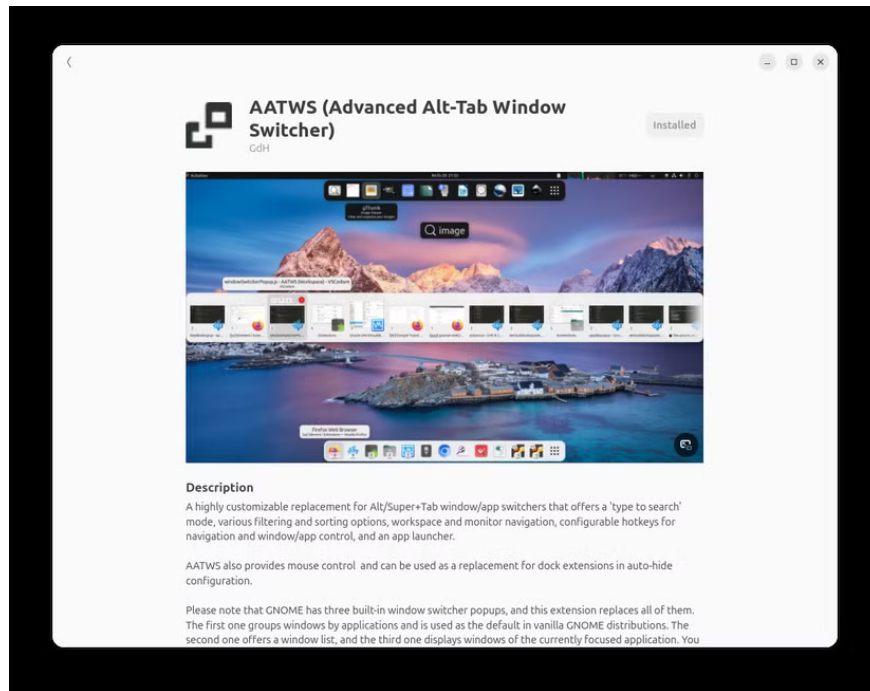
AATWS (Advanced Alt-Tab Window Switcher)

GdH

Installed

image

Description

A highly customizable replacement for Alt/Super+Tab window/app switchers that offers a 'type to search' mode, various filtering and sorting options, workspace and monitor navigation, configurable hotkeys for navigation and window/app control, and an app launcher.

AATWS also provides mouse control and can be used as a replacement for dock extensions in auto-hide configuration.

Please note that GNOME has three built-in window switcher popups, and this extension replaces all of them. The first one groups windows by applications and is used as the default in vanilla GNOME distributions. The second one offers a window list, and the third one displays windows of the currently focused application. You